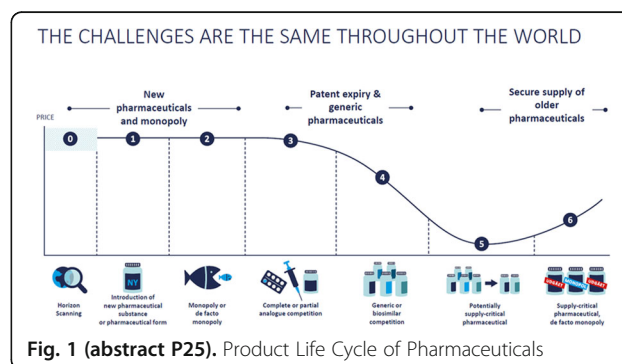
THE CHALLENGES ARE THE SAME THROUGHOUT THE WORLD

New pharmaceuticals and monopoly

Patent expiry & generic pharmaceuticals

Secure supply of older pharmaceuticals

PRICE

0

1

2

3

4

5

6

NY

Horizon Scanning

Introduction of new pharmaceutical substance or pharmaceutical form

Monopoly or de facto monopoly

Complete or partial analogue competition

Generic or biosimilar competition

Potentially supply-critical pharmaceutical

Supply-critical pharmaceutical, de facto monopoly

Fig. 1 (abstract P25). Product Life Cycle of Pharmaceuticals